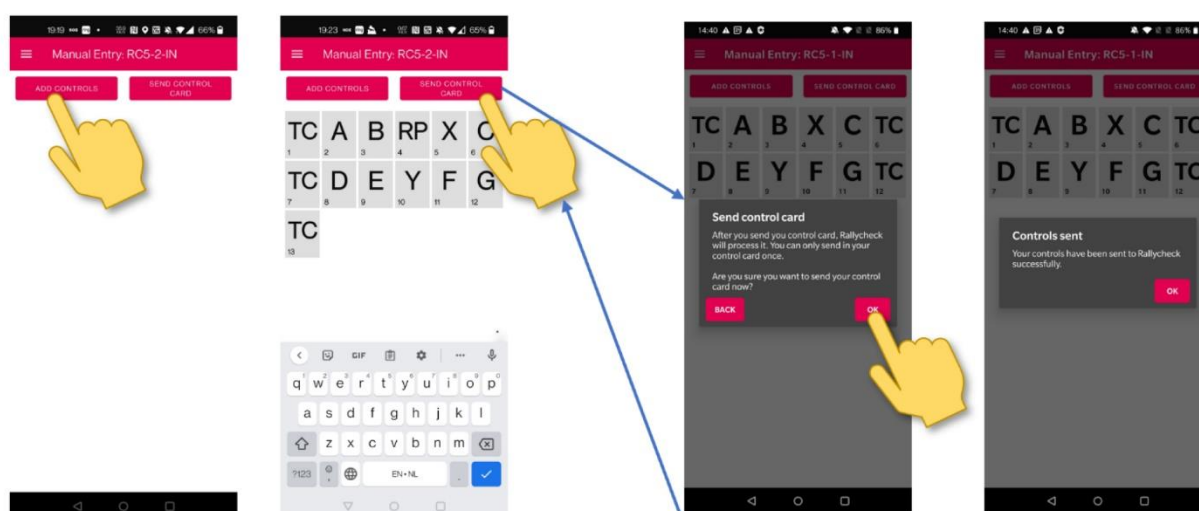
19:19 66%

Manual Entry: RC5-2-IN

ADD CONTROLS

SEND CONTROL CARD

19:23 65%

Manual Entry: RC5-2-IN

ADD CONTROLS

SEND CONTROL CARD

| TC 1 | A 2 | B 3 | RP 4 | X 5 | C 6 |
|---|---|---|---|---|---|
| TC 7 | D 8 | E 9 | Y 10 | F 11 | G 12 |
| TC 13 | | | | | |

GIF

q w e r t y u i o p
a s d f g h j k l
z x c v b n m
?123 , EN • NL .

14:40 86%

Manual Entry: RC5-1-IN

ADD CONTROLS

SEND CONTROL CARD

| TC 1 | A 2 | B 3 | X 4 | C 5 | TC 6 |
|---|---|---|---|---|---|
| D 7 | E 8 | Y 9 | F 10 | G 11 | TC 12 |

Send control card

After you send you control card, Rallycheck will process it. You can only send in your control card once.

Are you sure you want to send your control card now?

BACK

OK

14:40 86%

Manual Entry: RC5-1-IN

ADD CONTROLS

SEND CONTROL CARD

| TC 1 | A 2 | B 3 | X 4 | C 5 | TC 6 |
|---|---|---|---|---|---|
| D 7 | E 8 | Y 9 | F 10 | G 11 | TC |

Controls sent

Your controls have been sent to Rallycheck successfully.

OK